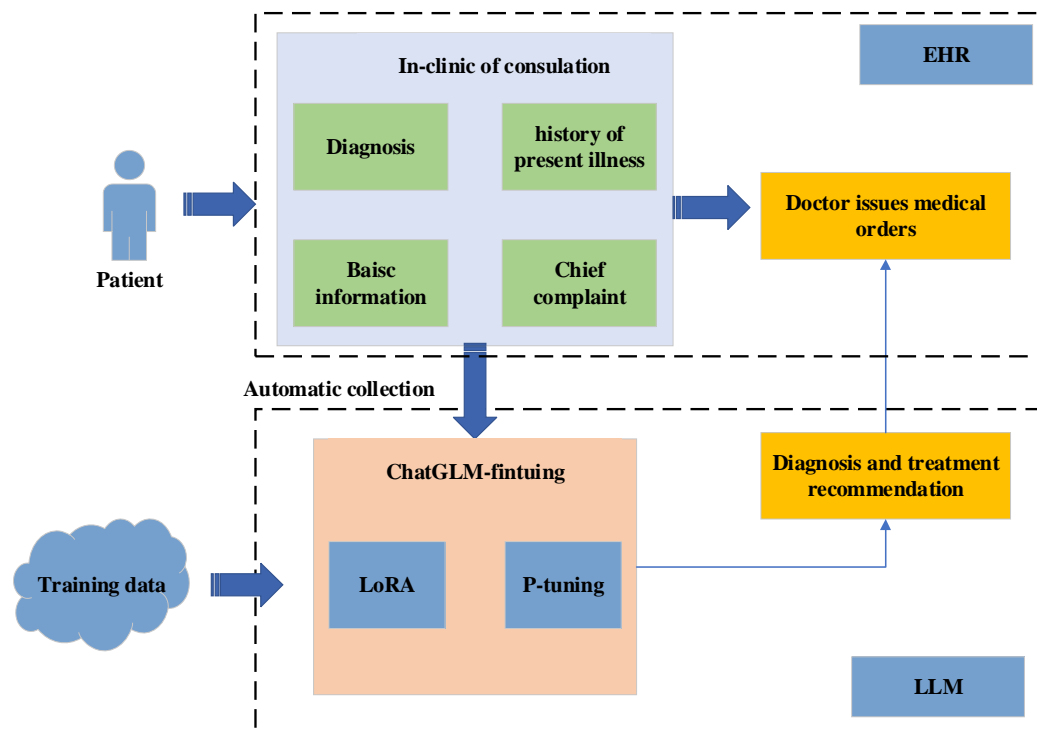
EHR

In-clinic of consulation

Diagnosis

history of present illness

Baisc information

Chief complaint

Patient

Doctor issues medical orders

Automatic collection

ChatGLM-fintuing

LoRA

P-tuning

Training data

Diagnosis and treatment recommendation

LLM